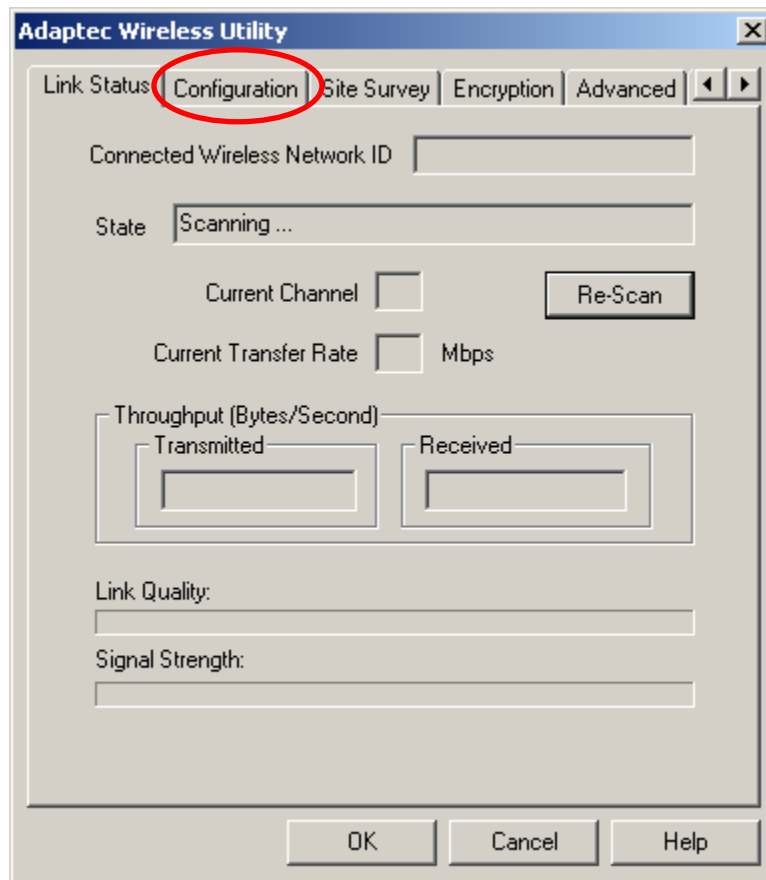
Adaptec Wireless Utility

Link Status | Configuration | Site Survey | Encryption | Advanced

Connected Wireless Network ID

State Scanning ...

Current Channel

Re-Scan

Current Transfer Rate Mbps

Throughput (Bytes/Second)

Transmitted

Received

Link Quality:

Signal Strength:

OK Cancel Help